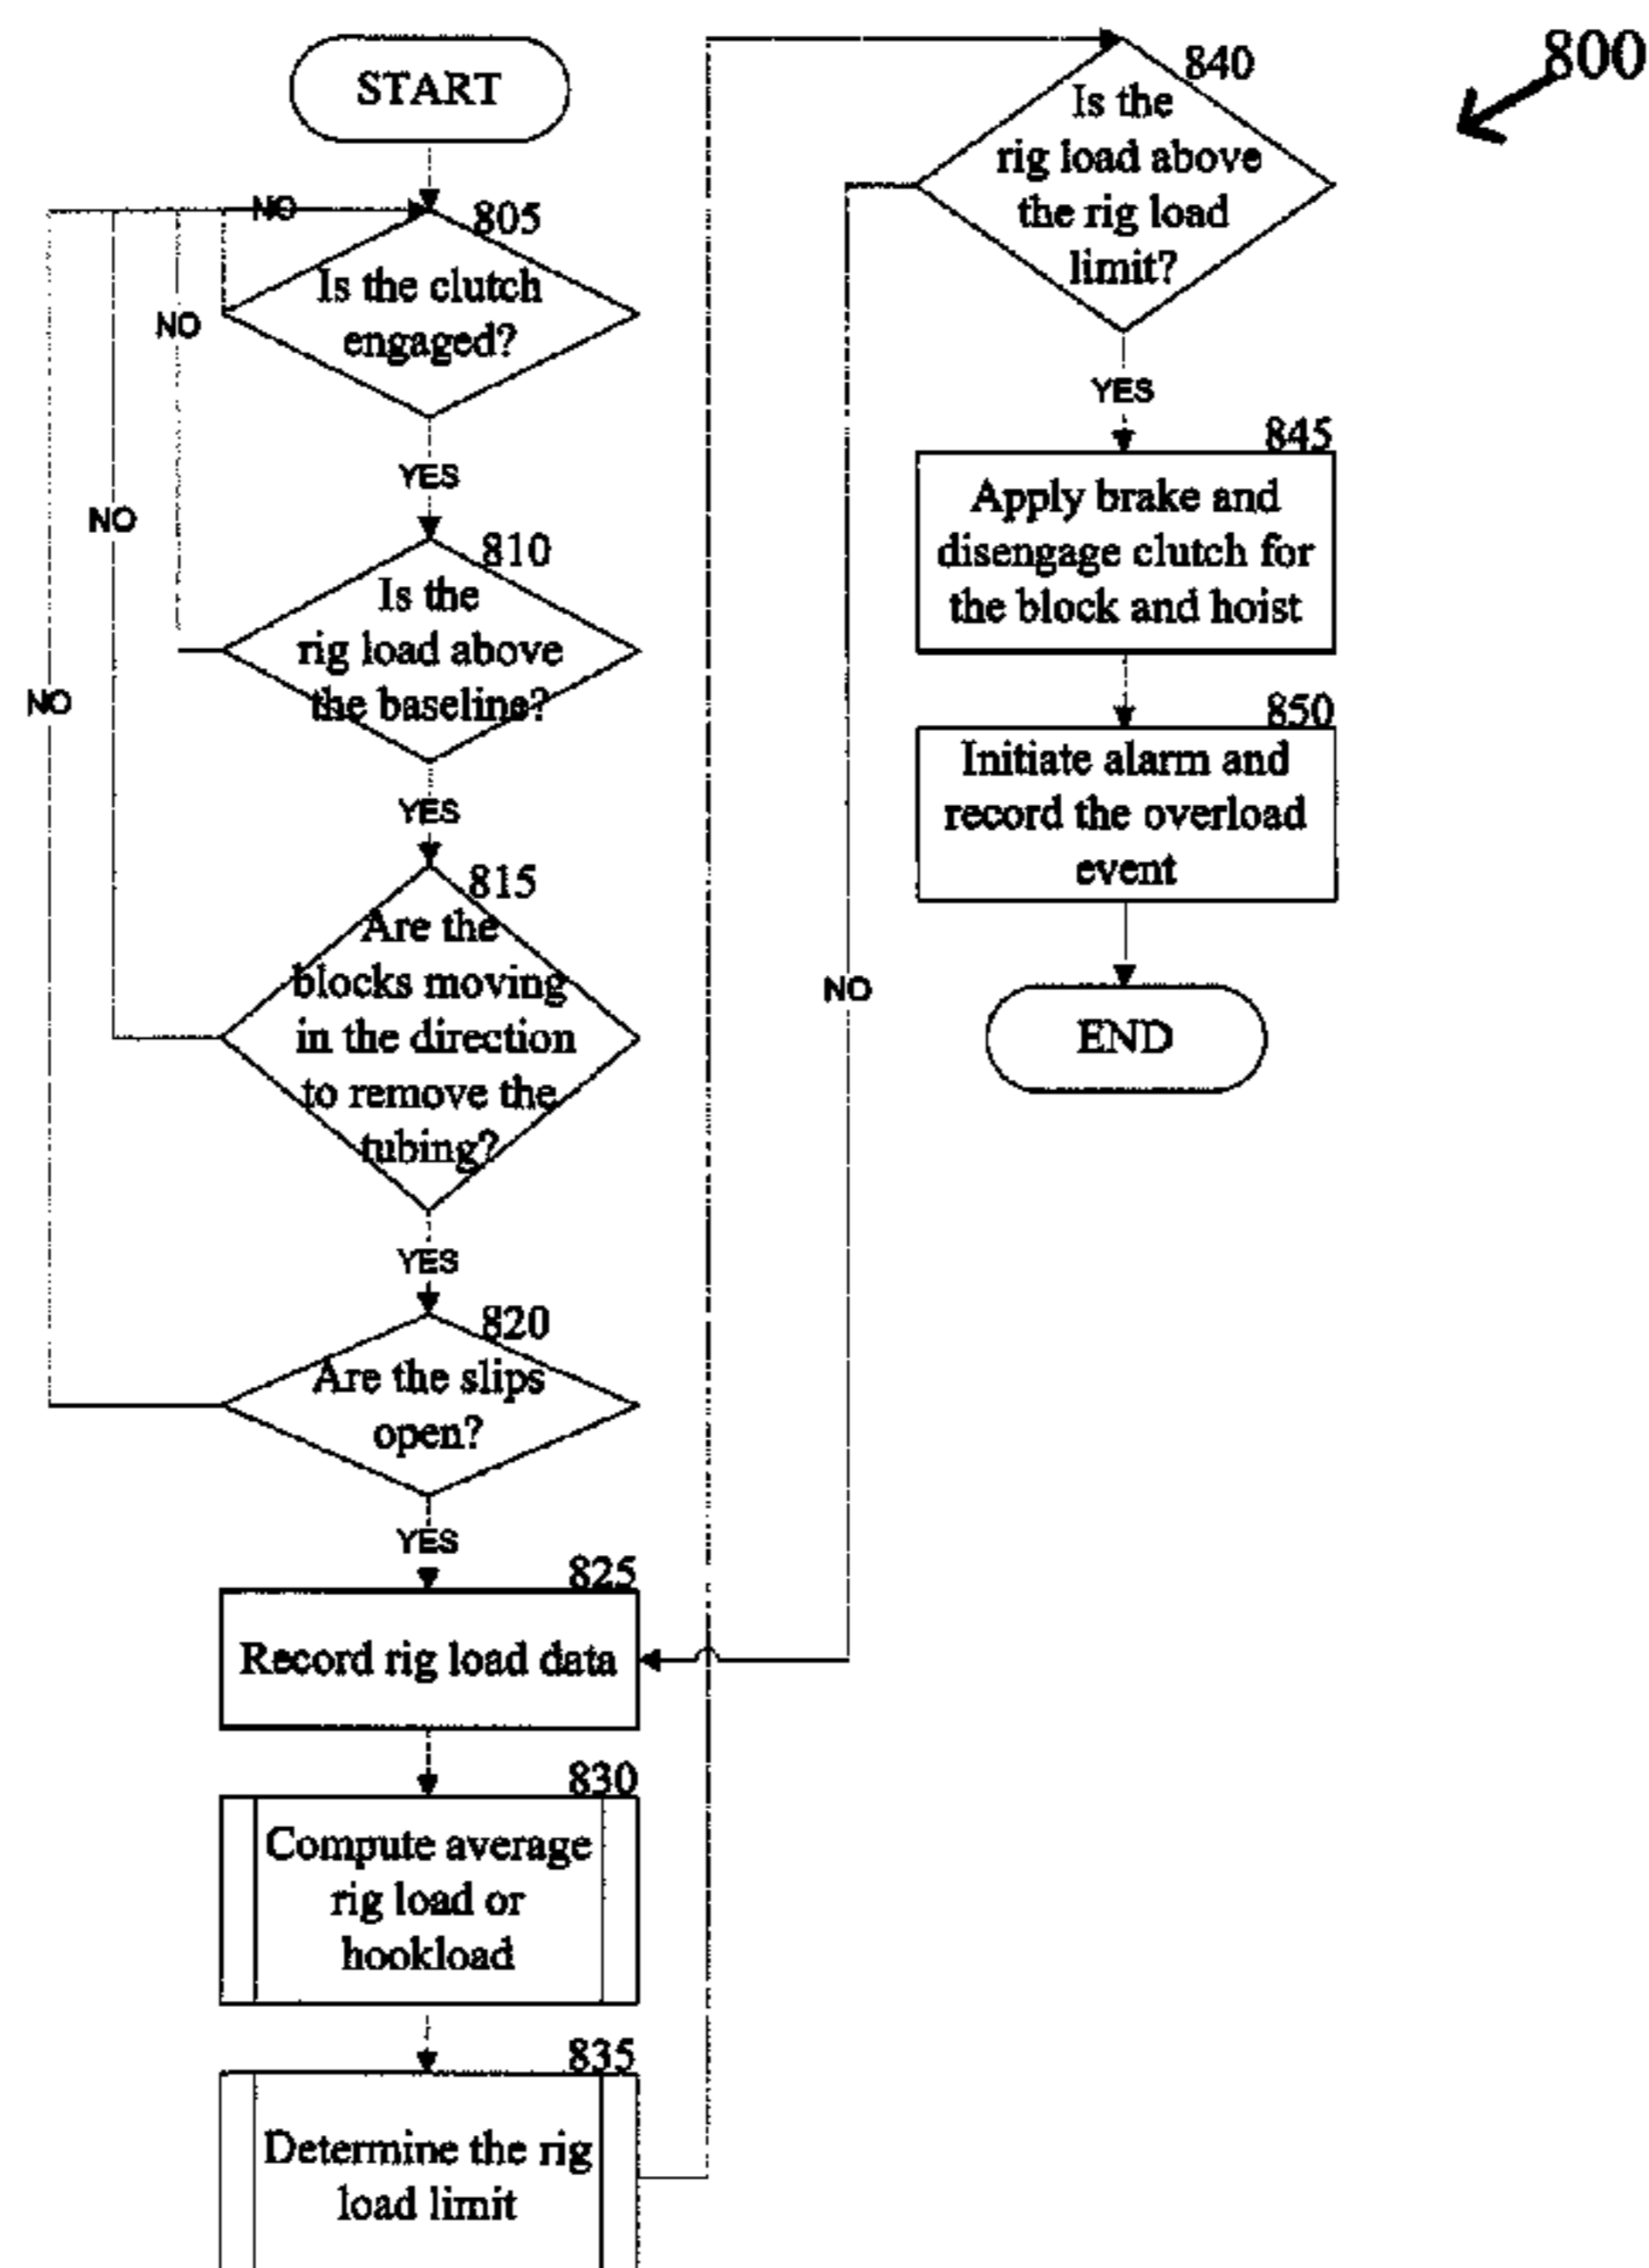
800

START

NO

805

Is the clutch engaged?

NO

YES

NO

810

Is the rig load above the baseline?

NO

YES

815

Are the blocks moving in the direction to remove the tubing?

YES

820

Are the slips open?

YES

825

Record rig load data

830

Compute average rig load or hookload

835

Determine the rig load limit

840

Is the rig load above the rig load limit?

YES

NO

845

Apply brake and disengage clutch for the block and hoist

850

Initiate alarm and record the overload event

END